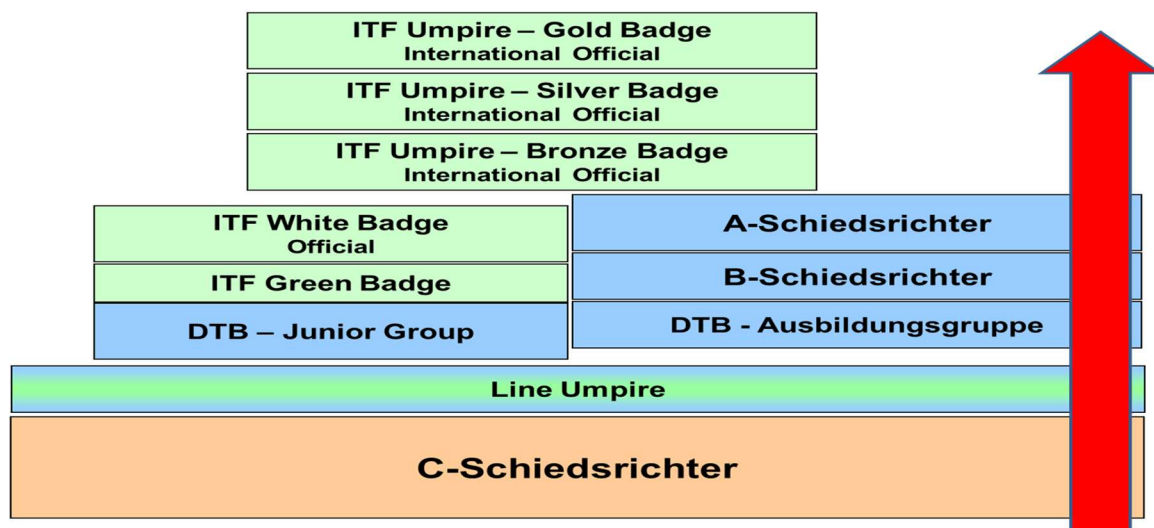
ITF Umpire – Gold Badge
International Official

ITF Umpire – Silver Badge
International Official

ITF Umpire – Bronze Badge
International Official

ITF White Badge
Official

ITF Green Badge

DTB – Junior Group

A-Schiedsrichter

B-Schiedsrichter

DTB - Ausbildungsgruppe

Line Umpire

C-Schiedsrichter